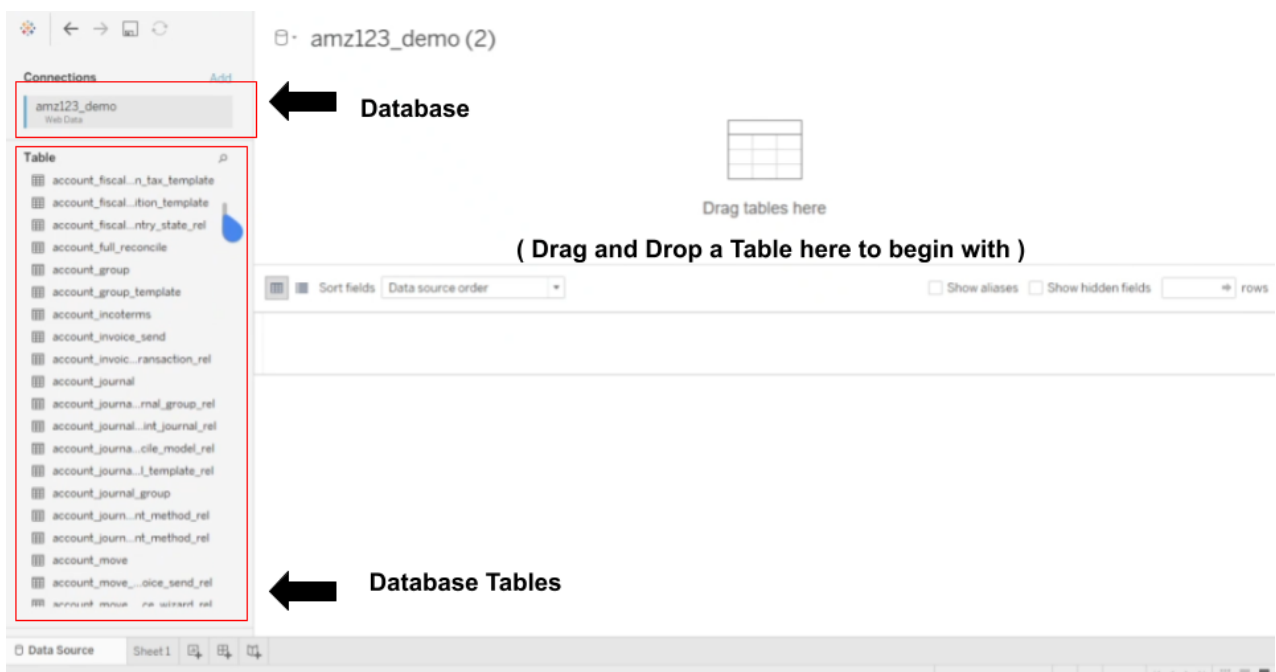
amz123_demo (2)

Connections
Add

amz123_demo
Web Data

Database

Table

account_fiscal...n_tax_template
account_fiscal...ition_template
account_fiscal...ntry_state_rel
account_full_reconcile
account_group
account_group_template
account_incoterms
account_invoice_send
account_invoic...ransaction_rel
account_journal
account_journa...rnal_group_rel
account_journal...int_journal_rel
account_journa...cile_model_rel
account_journa...l_template_rel
account_journal_group
account_journ...nt_method_rel
account_journ...nt_method_rel
account_move
account_move_...oice_send_rel
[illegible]

Drag tables here

( Drag and Drop a Table here to begin with )

Sort fields
Data source order
Show aliases
Show hidden fields
rows

Database Tables

Data Source
Sheet 1